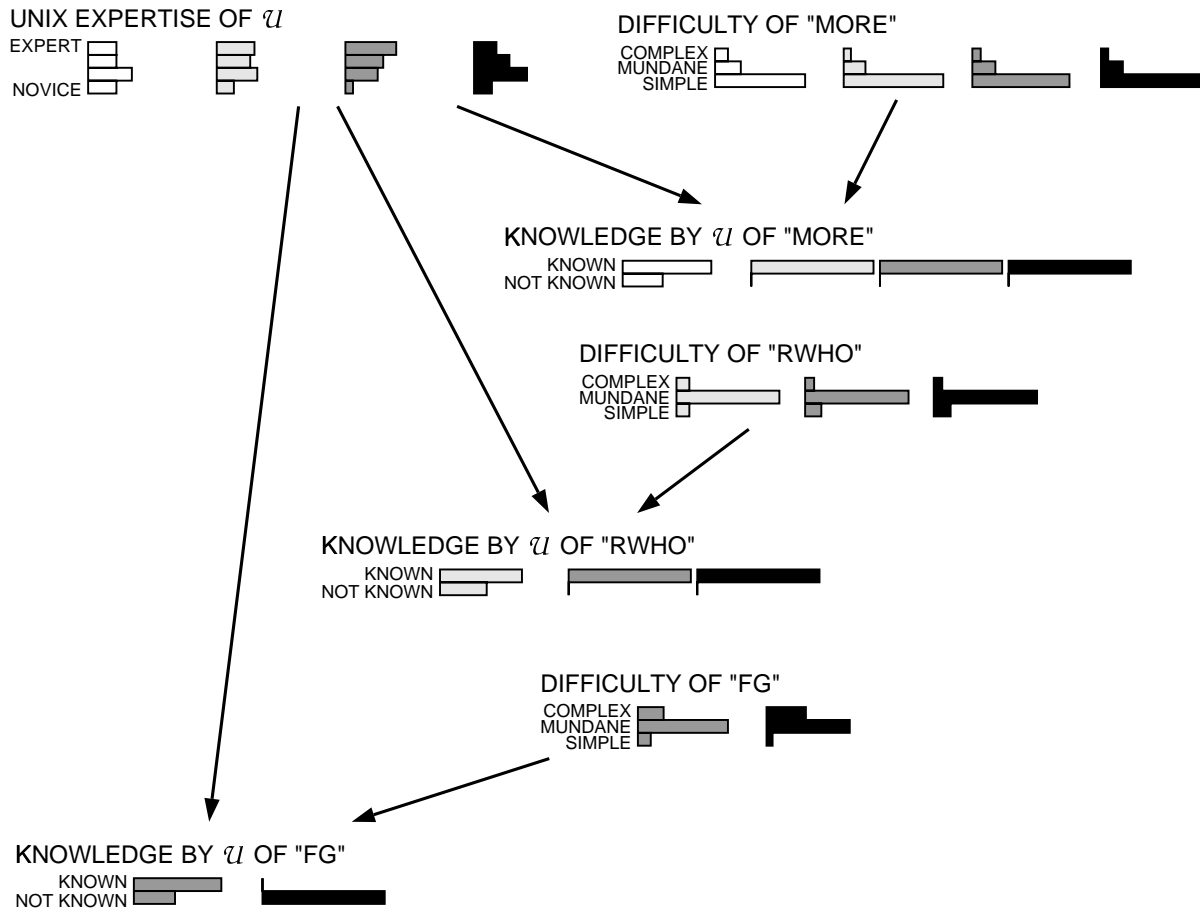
UNIX EXPERTISE OF $\mathcal{U}$

EXPERT

NOVICE

DIFFICULTY OF "MORE"

COMPLEX
MUNDANE
SIMPLE

KNOWLEDGE BY $\mathcal{U}$ OF "MORE"

KNOWN
NOT KNOWN

DIFFICULTY OF "RWHO"

COMPLEX
MUNDANE
SIMPLE

KNOWLEDGE BY $\mathcal{U}$ OF "RWHO"

KNOWN
NOT KNOWN

DIFFICULTY OF "FG"

COMPLEX
MUNDANE
SIMPLE

KNOWLEDGE BY $\mathcal{U}$ OF "FG"

KNOWN
NOT KNOWN